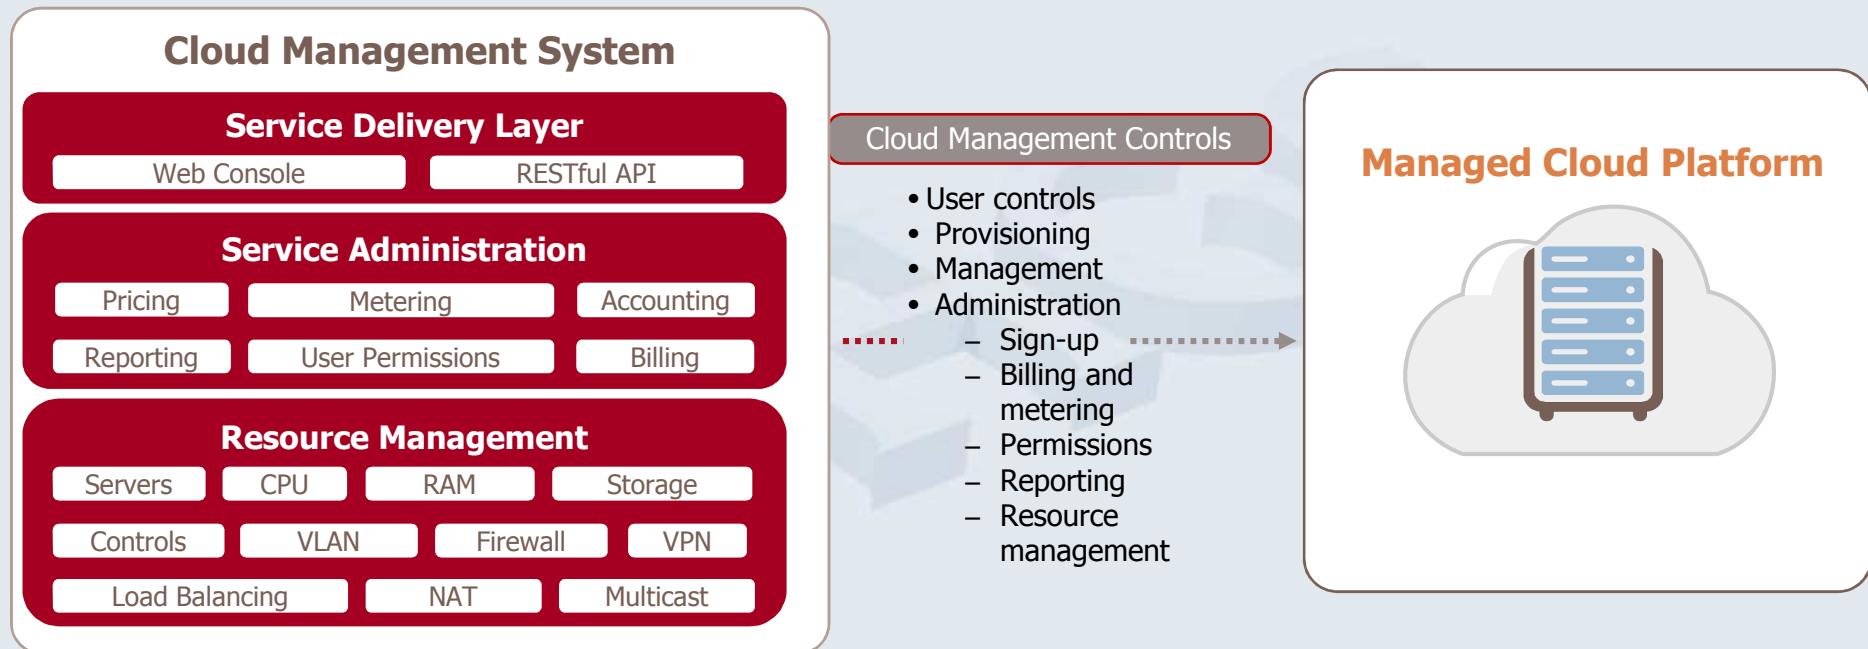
Cloud Management System

Service Delivery Layer

Web Console
RESTful API

Service Administration

Pricing
Metering
Accounting
Reporting
User Permissions
Billing

Resource Management

Servers
CPU
RAM
Storage
Controls
VLAN
Firewall
VPN
Load Balancing
NAT
Multicast

Cloud Management Controls

• User controls
• Provisioning
• Management
• Administration
– Sign-up
– Billing and metering
– Permissions
– Reporting
– Resource management

Managed Cloud Platform